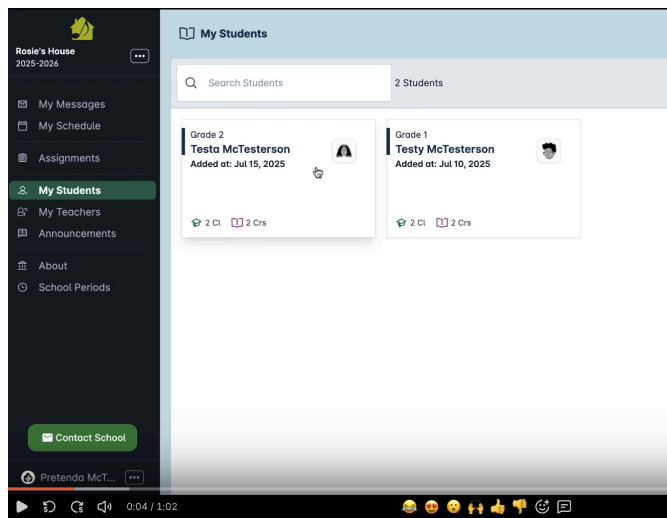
Rosie's House
2025-2026

My Messages
My Schedule
Assignments
My Students
My Teachers
Announcements
About
School Periods

Contact School

Pretenda McT...

My Students

Search Students

2 Students

Grade 2
Testa McTesterson
Added at: Jul 15, 2025
2 Cl 2 Crs

Grade 1
Testy McTesterson
Added at: Jul 10, 2025
2 Cl 2 Crs

0:04 / 1:02